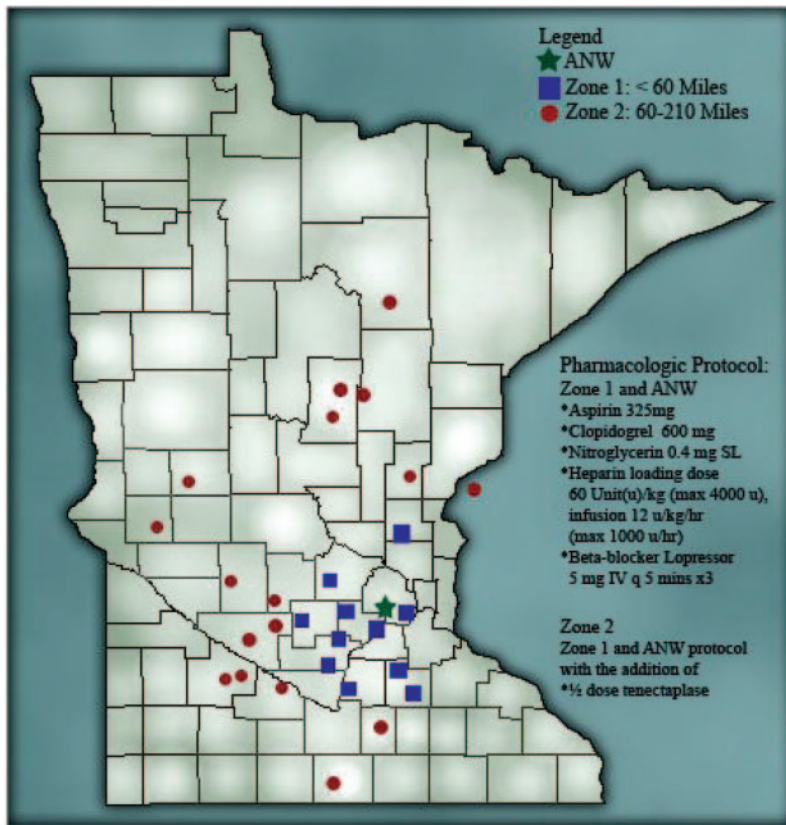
Legend
ANW
Zone 1: < 60 Miles
Zone 2: 60-210 Miles

Pharmacologic Protocol:
Zone 1 and ANW
•Aspirin 325mg
•Clopidogrel 600 mg
•Nitroglycerin 0.4 mg SL
•Heparin loading dose 60 Unit(u)/kg (max 4000 u), infusion 12 u/kg/hr (max 1000 u/hr)
•Beta-blocker Lopressor 5 mg IV q 5 mins x3

Zone 2
Zone 1 and ANW protocol with the addition of
•½ dose tenectaplase